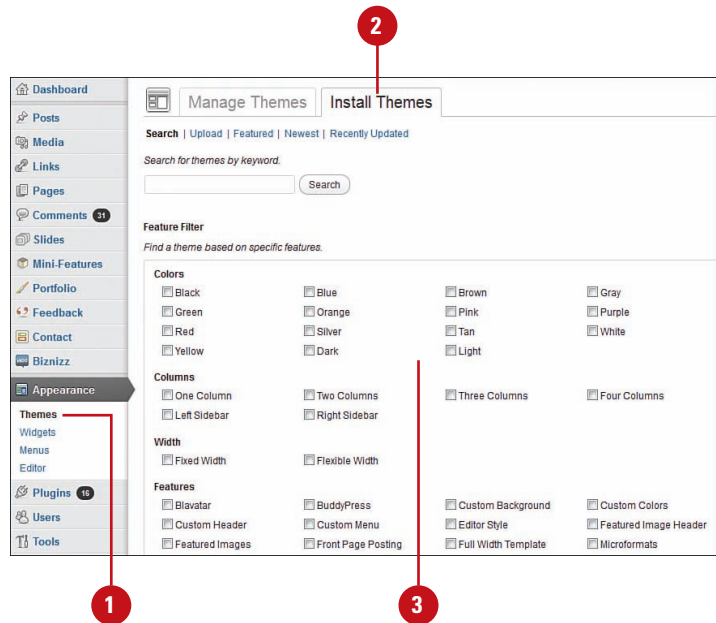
2

Dashboard
Posts
Media
Links
Pages
Comments 31
Slides
Mini-Features
Portfolio
Feedback
Contact
Biznizz
Appearance
Themes
Widgets
Menus
Editor
Plugins 16
Users
Tools

Manage Themes | Install Themes

Search | Upload | Featured | Newest | Recently Updated

Search for themes by keyword.

Search

Feature Filter

Find a theme based on specific features.

Colors

| | | | |
|---|---|---|---|
| Black | Blue | Brown | Gray |
| Green | Orange | Pink | Purple |
| Red | Silver | Tan | White |
| Yellow | Dark | Light | |

Columns

| | | | |
|---|---|---|---|
| One Column | Two Columns | Three Columns | Four Columns |
| Left Sidebar | Right Sidebar | | |

Width

| | |
|---|---|
| Fixed Width | Flexible Width |

Features

| | | | |
|---|---|---|---|
| Blavatar | BuddyPress | Custom Background | Custom Colors |
| Custom Header | Custom Menu | Editor Style | Featured Image Header |
| Featured Images | Front Page Posting | Full Width Template | Microformats |

1

3